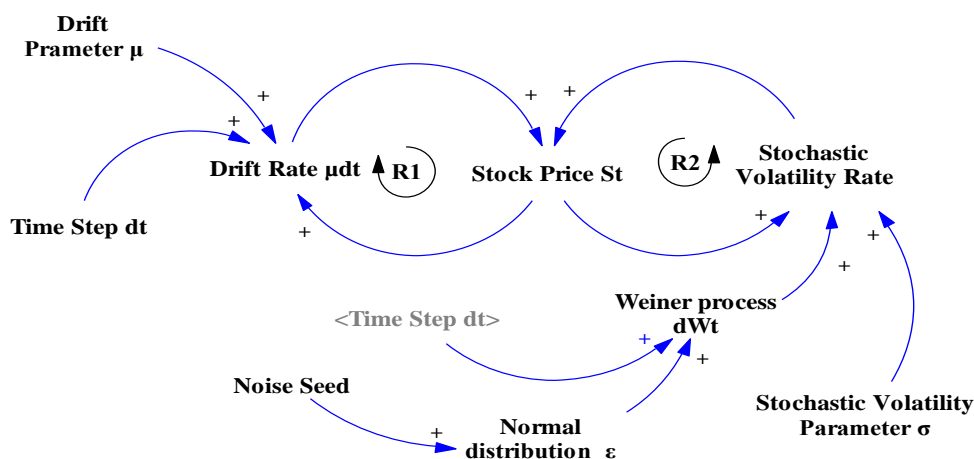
Drift
Prameter μ

+

+

+

+

Drift Rate μdt

R1

Stock Price St

R2

Stochastic
Volatility Rate

Time Step dt

+

+

+

+

<Time Step dt>

Weiner process
dWt

+

+

Noise Seed

+

Normal
distribution ε

Stochastic Volatility
Parameter σ